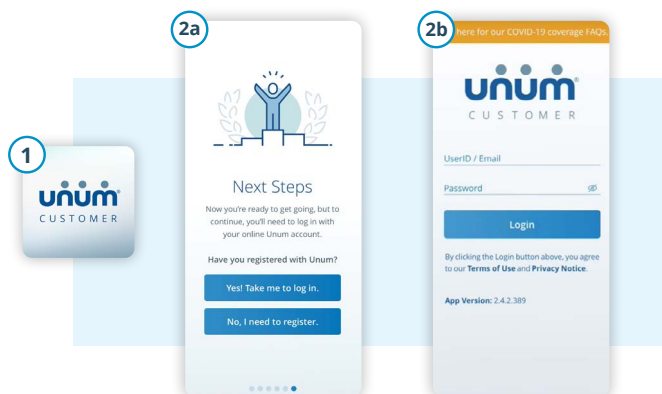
1

unum
CUSTOMER

2a

Next Steps

Now you're ready to get going, but to continue, you'll need to log in with your online Unum account.

Have you registered with Unum?

Yes! Take me to log in.

No, I need to register.

2b

here for our COVID-19 coverage FAQs.

unum
CUSTOMER

UserID / Email

Password

Login

By clicking the Login button above, you agree to our Terms of Use and Privacy Notice.

App Version: 2.4.2.389